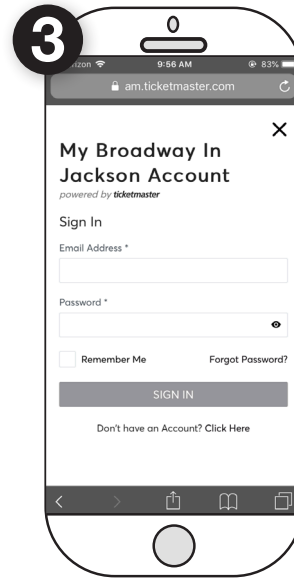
3

rizon
9:56 AM
83%

am.ticketmaster.com

×

My Broadway In Jackson Account

powered by ticketmaster

Sign In

Email Address *

Password *

Remember Me

Forgot Password?

SIGN IN

Don't have an Account? Click Here